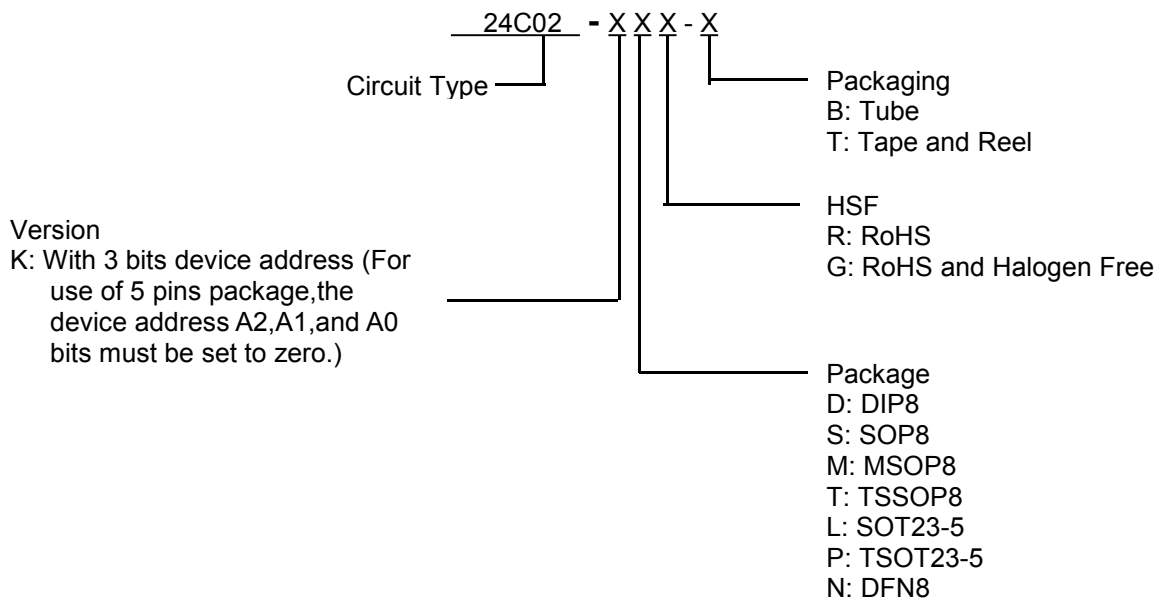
24C02 - X X X - X

Circuit Type

Packaging
B: Tube
T: Tape and Reel

HSF
R: RoHS
G: RoHS and Halogen Free

Version
K: With 3 bits device address (For use of 5 pins package,the device address A2,A1,and A0 bits must be set to zero.)

Package
D: DIP8
S: SOP8
M: MSOP8
T: TSSOP8
L: SOT23-5
P: TSOT23-5
N: DFN8